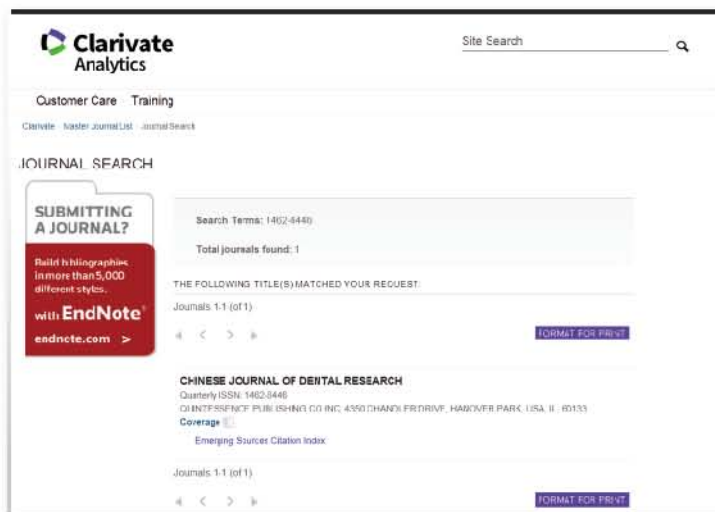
Clarivate Analytics

Site Search

Customer Care Training

Clarivate · Master Journal List · Journal Search

JOURNAL SEARCH

SUBMITTING A JOURNAL?

Build bibliographies in more than 5,000 different styles.

with EndNote®

endnote.com >

Search Terms: 1462-6446

Total journals found: 1

THE FOLLOWING TITLE(S) MATCHED YOUR REQUEST:

Journals 1-1 (of 1)

FORMAT FOR PRINT

CHINESE JOURNAL OF DENTAL RESEARCH

Quarterly ISSN: 1462-6446

QUINTESSENCE PUBLISHING CO INC, 4350 CHANDLER DRIVE, HANOVER PARK, USA, IL, 60133

Coverage

Emerging Sources Citation Index

Journals 1-1 (of 1)

FORMAT FOR PRINT